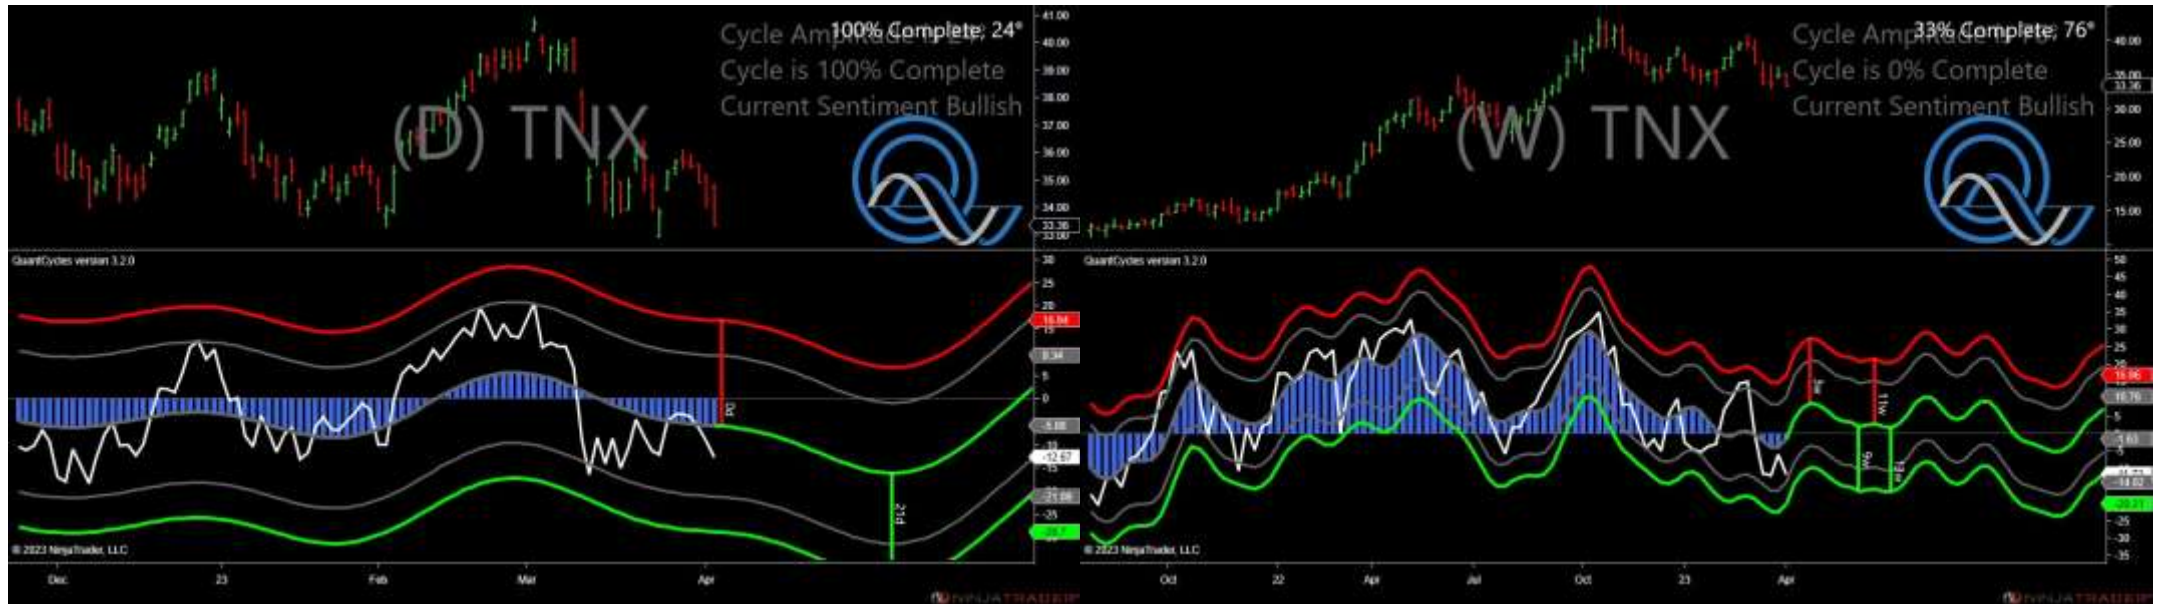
100% Complete: 24°
Cycle Amplitude is 24°
Cycle is 100% Complete
Current Sentiment Bullish
(D) TNX
41.00
40.00
39.00
38.00
37.00
36.00
35.00
34.00
33.36
33.00
QuantCycles version 3.2.0
30
25
20
16.84
15
9.34
5
0
0d
-5.08
-12.67
-21.08
21d
-25
-30.7
© 2023 NinjaTrader, LLC
Dec
23
Feb
Mar
Apr

33% Complete: 76°
Cycle Amplitude is 76°
Cycle is 0% Complete
Current Sentiment Bullish
(W) TNX
40.00
35.00
33.36
30.00
25.00
20.00
15.00
QuantCycles version 3.2.0
50
45
40
35
30
25
20
15.96
10.76
5
0
-1.63
-14.82
-20.21
-25
-30
-35
9w
11w
9w
10w
© 2023 NinjaTrader, LLC
Oct
22
Apr
Jul
Oct
23
Apr
NINJATRADER